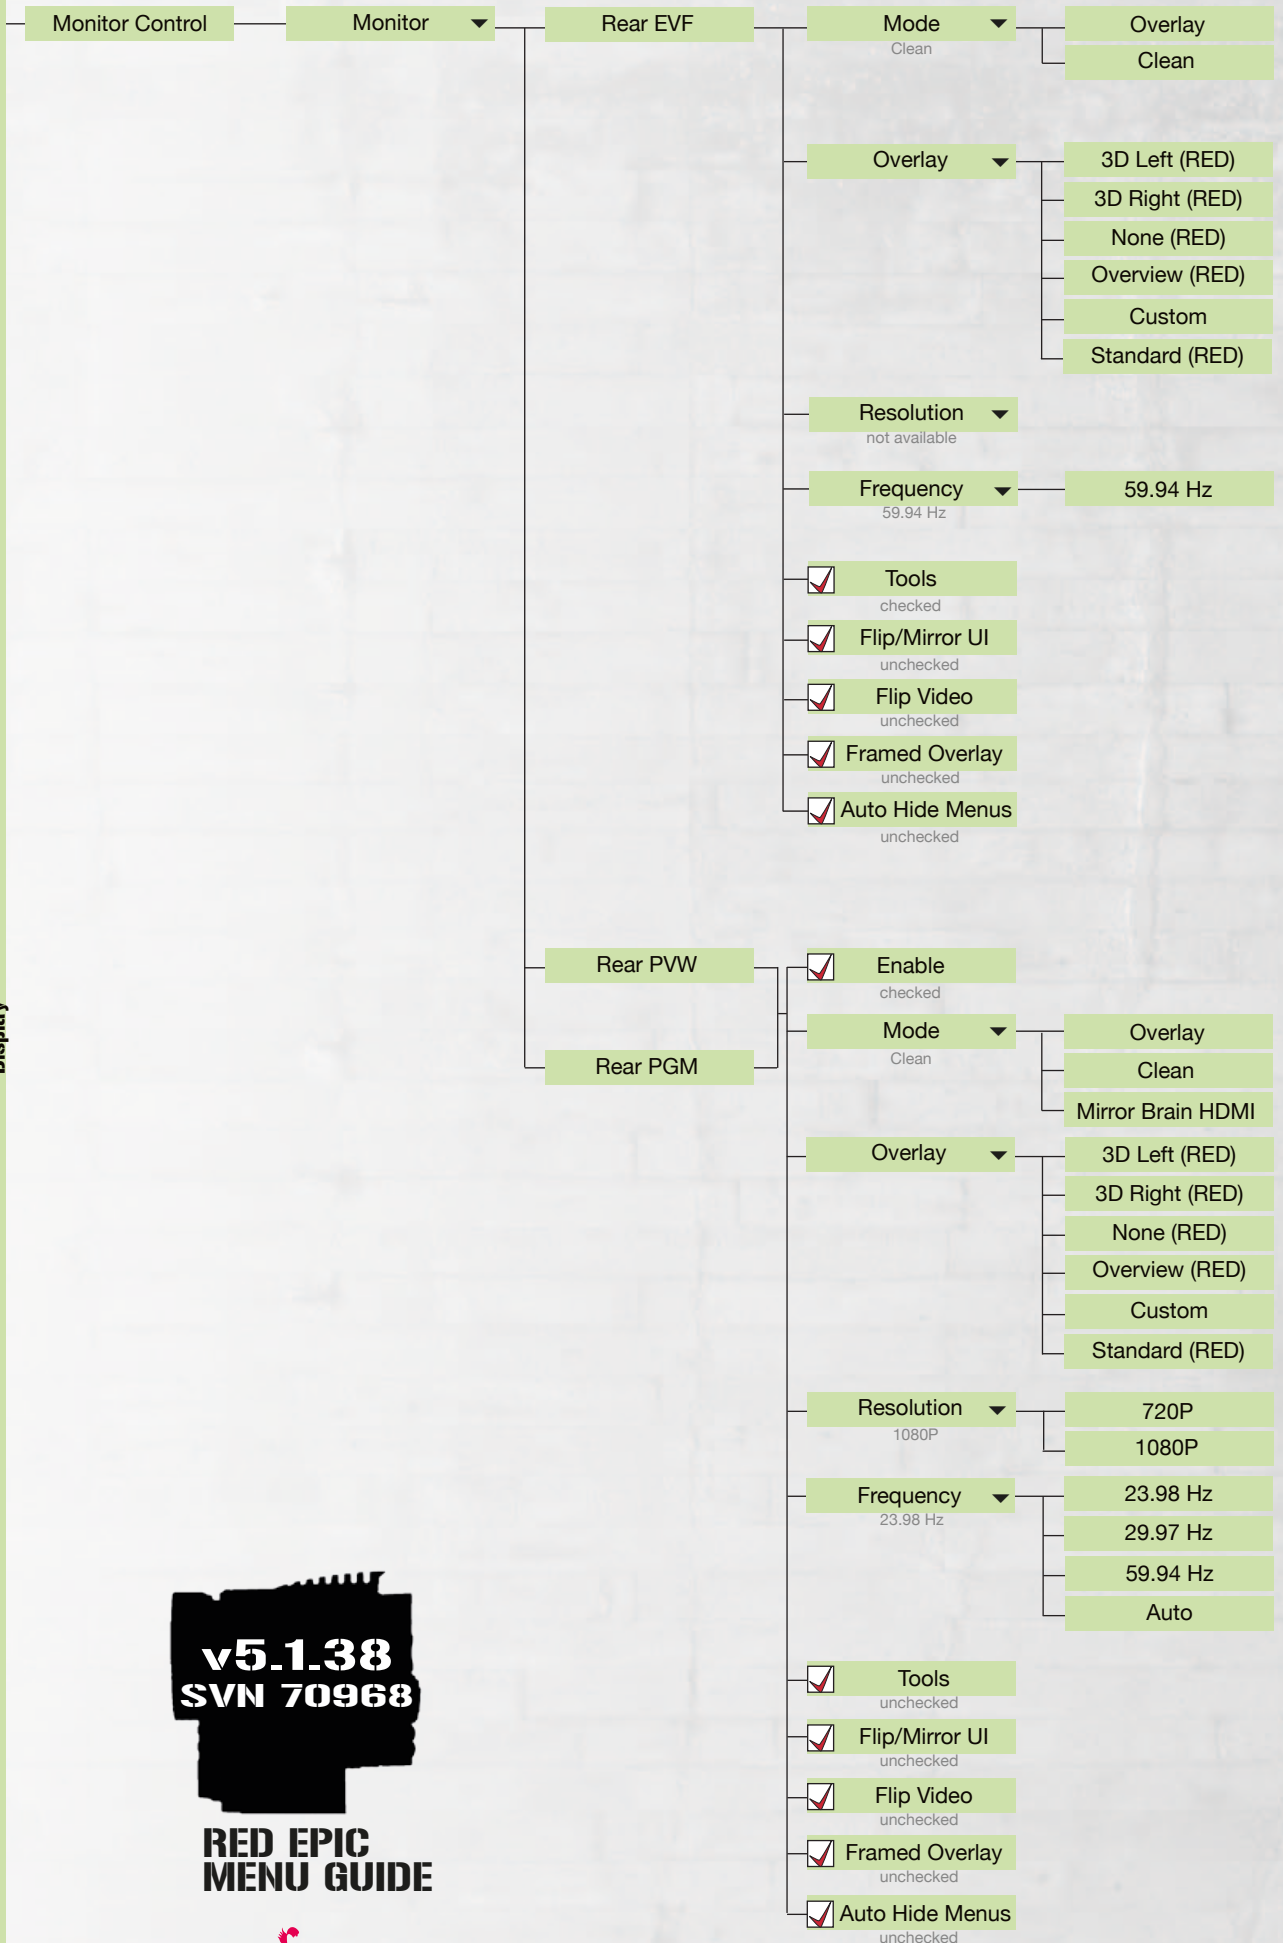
Display

Monitor Control

Monitor

Rear EVF

Mode
Clean

Overlay
Clean

Overlay

3D Left (RED)
3D Right (RED)
None (RED)
Overview (RED)
Custom
Standard (RED)

Resolution
not available

Frequency
59.94 Hz

59.94 Hz

Tools
checked

Flip/Mirror UI
unchecked

Flip Video
unchecked

Framed Overlay
unchecked

Auto Hide Menus
unchecked

Rear PVW

Rear PGM

Enable
checked

Mode
Clean

Overlay
Clean
Mirror Brain HDMI

Overlay

3D Left (RED)
3D Right (RED)
None (RED)
Overview (RED)
Custom
Standard (RED)

Resolution
1080P

720P
1080P

Frequency
23.98 Hz

23.98 Hz
29.97 Hz
59.94 Hz
Auto

Tools
unchecked

Flip/Mirror UI
unchecked

Flip Video
unchecked

Framed Overlay
unchecked

Auto Hide Menus
unchecked

v5.1.38
SVN 70968

RED EPIC
MENU GUIDE